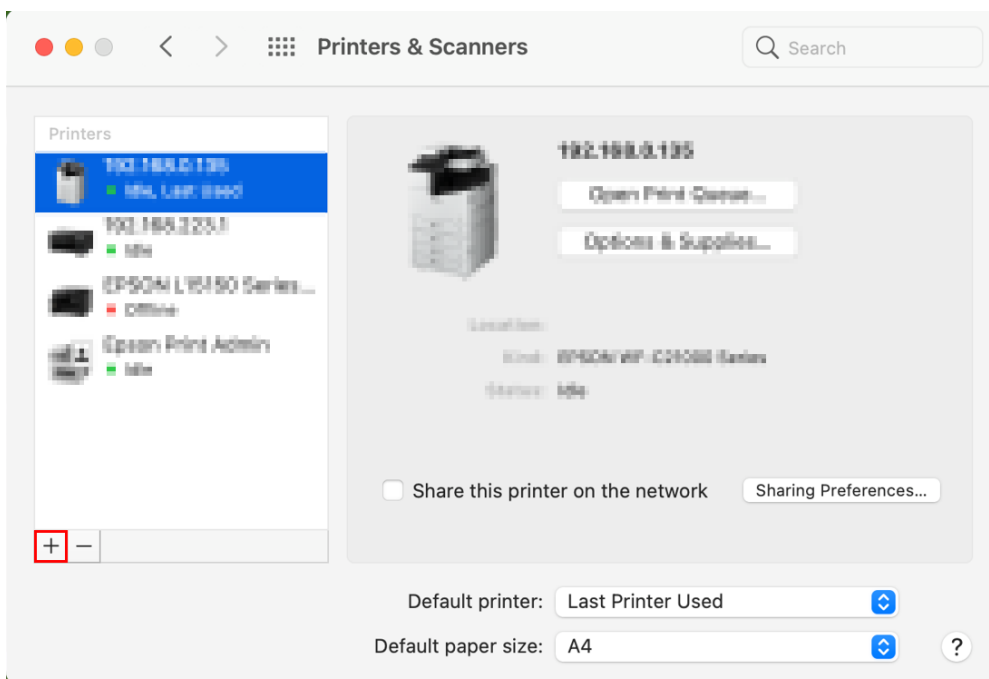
Printers & Scanners

Search

Printers

192.168.0.135
Idle, Last Used

192.168.223.1
Idle

EPSON L15150 Series...
Offline

Epson Print Admin
Idle

+ −

192.168.0.135

Open Print Queue...

Options & Supplies...

Location:

Kind: EPSON WF-C21000 Series

Status: Idle

Share this printer on the network

Sharing Preferences...

Default printer: Last Printer Used

Default paper size: A4

?